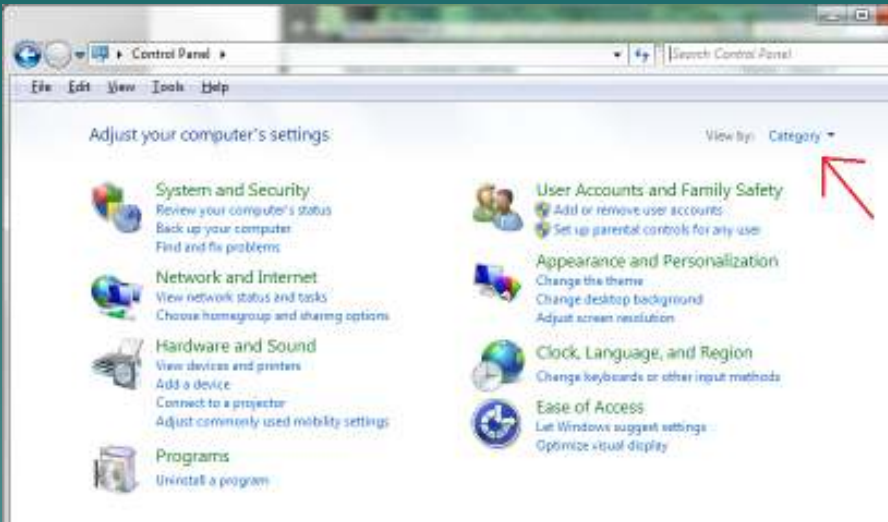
Control Panel ▸

Search Control Panel

File Edit View Tools Help

Adjust your computer's settings

View by: Category ▾

System and Security
Review your computer's status
Back up your computer
Find and fix problems

Network and Internet
View network status and tasks
Choose homegroup and sharing options

Hardware and Sound
View devices and printers
Add a device
Connect to a projector
Adjust commonly used mobility settings

Programs
Uninstall a program

User Accounts and Family Safety
Add or remove user accounts
Set up parental controls for any user

Appearance and Personalization
Change the theme
Change desktop background
Adjust screen resolution

Clock, Language, and Region
Change keyboards or other input methods

Ease of Access
Let Windows suggest settings
Optimize visual display